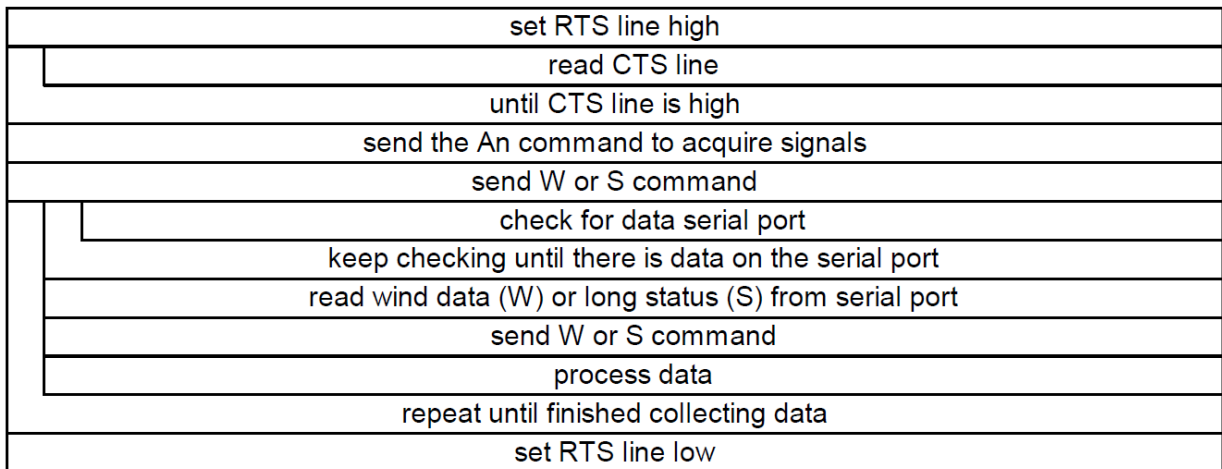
set RTS line high

read CTS line

until CTS line is high

send the An command to acquire signals

send W or S command

check for data serial port

keep checking until there is data on the serial port

read wind data (W) or long status (S) from serial port

send W or S command

process data

repeat until finished collecting data

set RTS line low